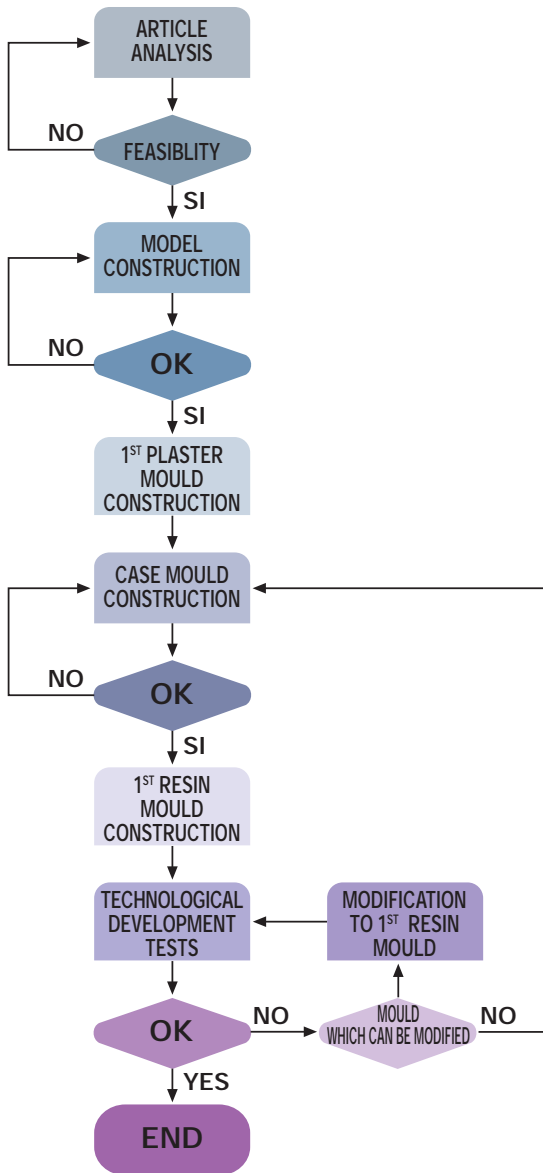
ARTICLE ANALYSIS

NO

FEASIBLITY

SI

MODEL CONSTRUCTION

NO

OK

SI

$1^{ST}$ PLASTER MOULD CONSTRUCTION

CASE MOULD CONSTRUCTION

NO

OK

SI

$1^{ST}$ RESIN MOULD CONSTRUCTION

TECHNOLOGICAL DEVELOPMENT TESTS

MODIFICATION TO $1^{ST}$ RESIN MOULD

OK

NO

MOULD WHICH CAN BE MODIFIED

NO

YES

END